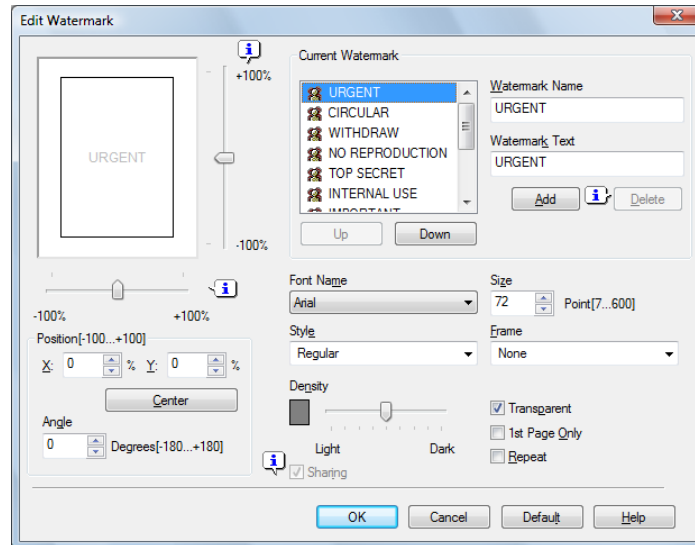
Edit Watermark

+100%

URGENT

-100%

-100%

+100%

Position[-100...+100]

X: 0 % Y: 0 %

Center

Angle

0 Degrees[-180...+180]

Current Watermark

URGENT
CIRCULAR
WITHDRAW
NO REPRODUCTION
TOP SECRET
INTERNAL USE
IMPORTANT

Up

Down

Watermark Name

URGENT

Watermark Text

URGENT

Add

Delete

Font Name

Arial

Size

72

Point[7...600]

Style

Regular

Frame

None

Density

Light

Dark

Transparent

1st Page Only

Repeat

Sharing

OK

Cancel

Default

Help